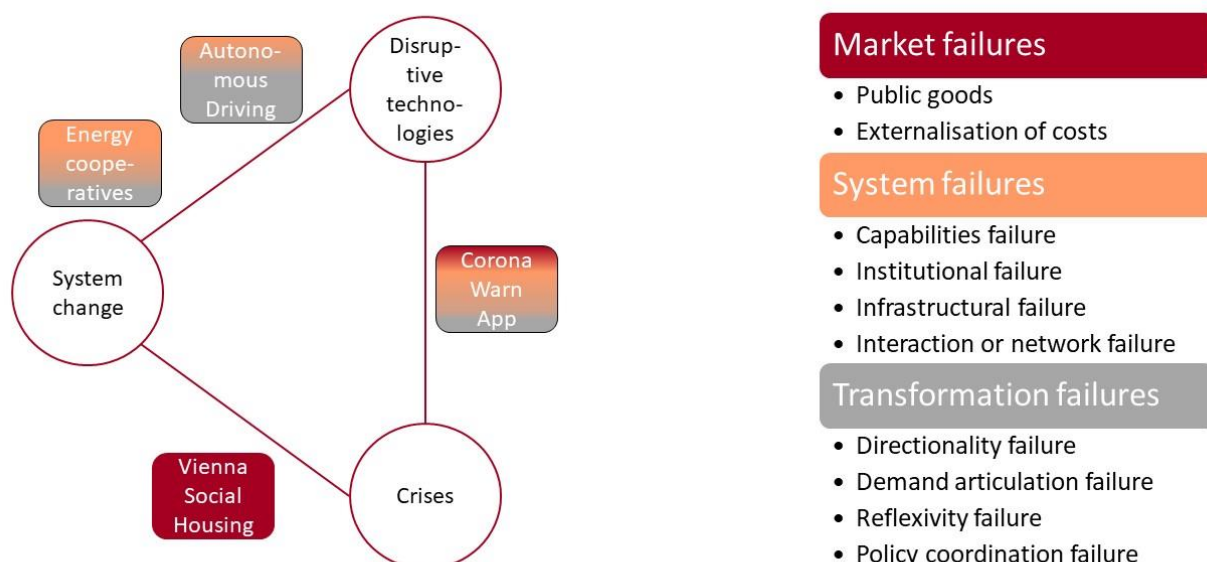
Autonomous Driving

Disruptive technologies

Energy cooperatives

System change

Corona Warn App

Vienna Social Housing

Crises

Market failures
- Public goods
- Externalisation of costs

System failures
- Capabilities failure
- Institutional failure
- Infrastructural failure
- Interaction or network failure

Transformation failures
- Directionality failure
- Demand articulation failure
- Reflexivity failure
- Policy coordination failure